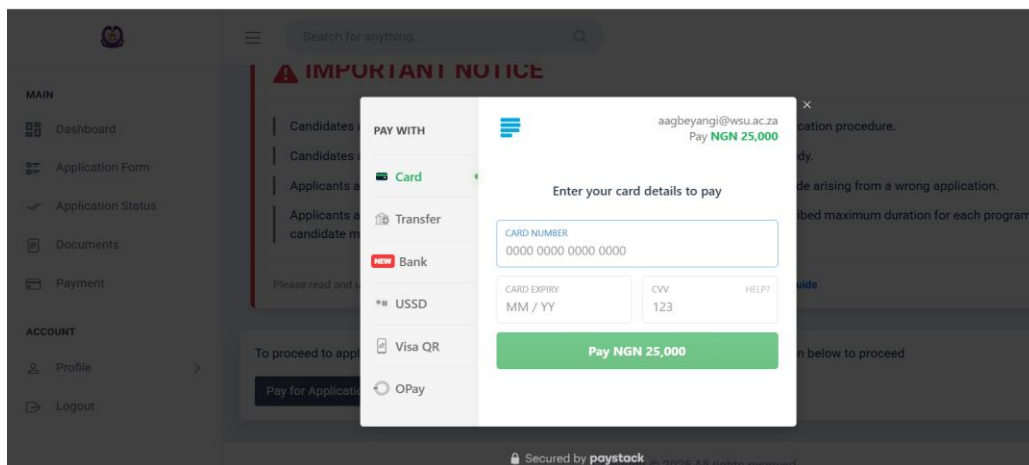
Search for anything...

MAIN

Dashboard

Application Form

Application Status

Documents

Payment

ACCOUNT

Profile

Logout

IMPORTANT NOTICE

Candidates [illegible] cation procedure.

Candidates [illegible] dy.

Applicants a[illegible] de arising from a wrong application.

Applicants a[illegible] candidate m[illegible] ibed maximum duration for each program

Please read and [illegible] uide

To proceed to appl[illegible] n below to proceed

Pay for Applicati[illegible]

PAY WITH

Card

Transfer

NEW Bank

USSD

Visa QR

OPay

aagbeyangi@wsu.ac.za
Pay NGN 25,000

Enter your card details to pay

CARD NUMBER
0000 0000 0000 0000

CARD EXPIRY
MM / YY

CVV
123

HELP?

Pay NGN 25,000

Secured by paystack

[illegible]